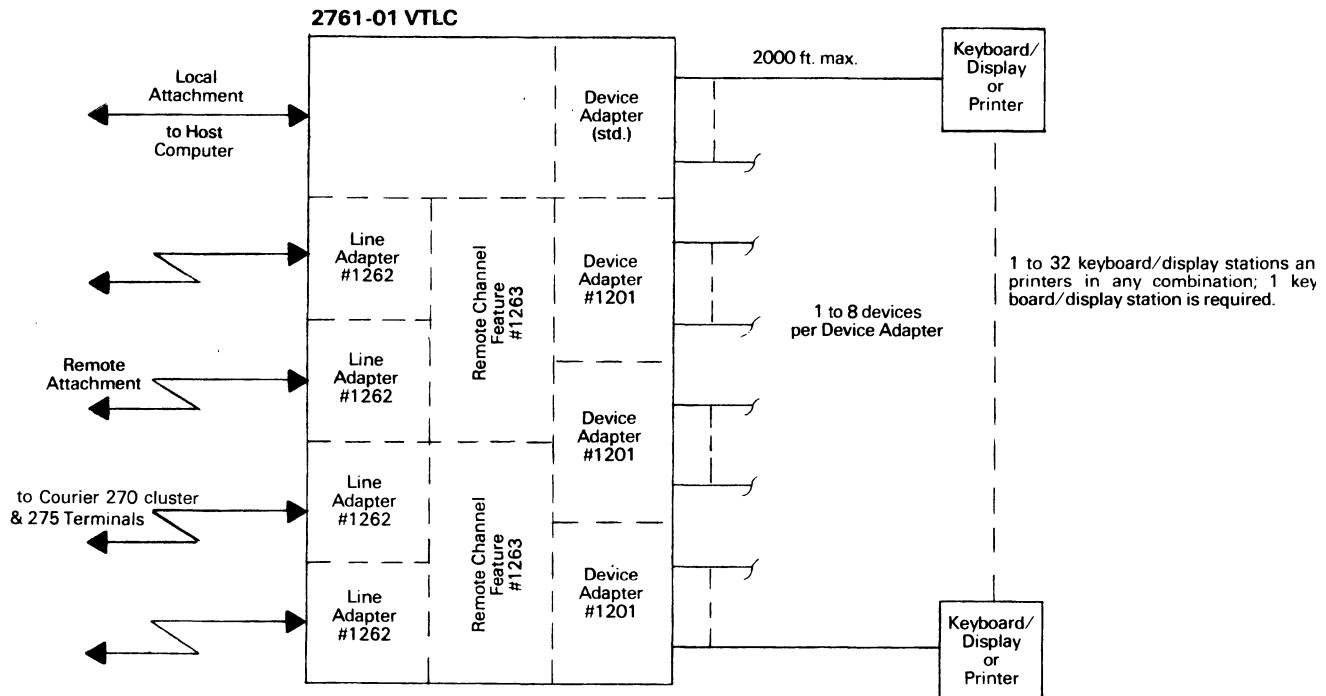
2761-01 VTLC

Local Attachment

to Host Computer

Device Adapter (std.)

2000 ft. max.

Keyboard/ Display or Printer

Line Adapter #1262

Remote Channel Feature #1263

Device Adapter #1201

1 to 8 devices per Device Adapter

1 to 32 keyboard/display stations an printers in any combination; 1 key board/display station is required.

Remote Attachment

Line Adapter #1262

Device Adapter #1201

to Courier 270 cluster & 275 Terminals

Line Adapter #1262

Remote Channel Feature #1263

Line Adapter #1262

Device Adapter #1201

Keyboard/ Display or Printer